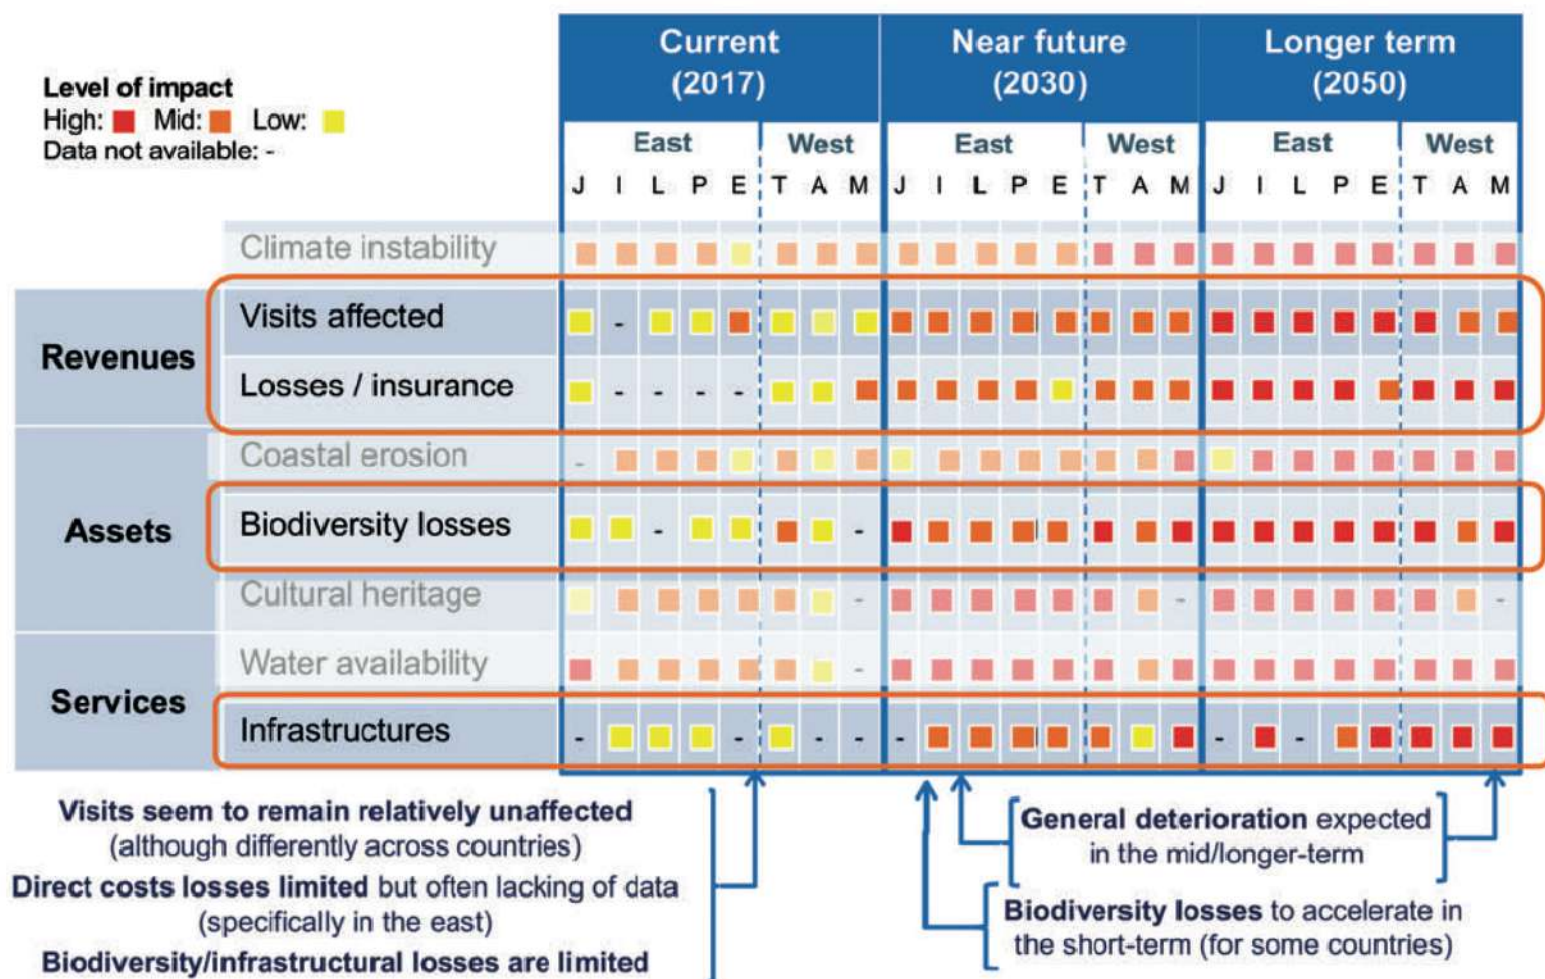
Level of impact
High: Mid: Low:
Data not available: -

| | | Current (2017) | | | | | | | | Near future (2030) | | | | | | | | Longer term (2050) | | | | | | | |
|---|---|---|---|---|---|---|---|---|---|---|---|---|---|---|---|---|---|---|---|---|---|---|---|---|---|
| | | East | | | | | West | | | East | | | | | West | | | East | | | | | West | | |
| | | J | I | L | P | E | T | A | M | J | I | L | P | E | T | A | M | J | I | L | P | E | T | A | M |
| | Climate instability | | | | | | | | | | | | | | | | | | | | | | | | |
| Revenues | Visits affected | | - | | | | | | | | | | | | | | | | | | | | | | |
| | Losses / insurance | | - | - | - | - | | | | | | | | | | | | | | | | | | | |
| Assets | Coastal erosion | - | | | | | | | | | | | | | | | | | | | | | | | |
| | Biodiversity losses | | | - | | | | | - | | | | | | | | | | | | | | | | |
| | Cultural heritage | | | | | | | | - | | | | | | | | - | | | | | | | | - |
| Services | Water availability | | | | | | | | - | | | | | | | | | | | | | | | | |
| | Infrastructures | - | | | | - | | - | - | - | | | | | | | | - | | - | | | | | |

Visits seem to remain relatively unaffected (although differently across countries)
Direct costs losses limited but often lacking of data (specifically in the east)
Biodiversity/infrastructural losses are limited

General deterioration expected in the mid/longer-term

Biodiversity losses to accelerate in the short-term (for some countries)